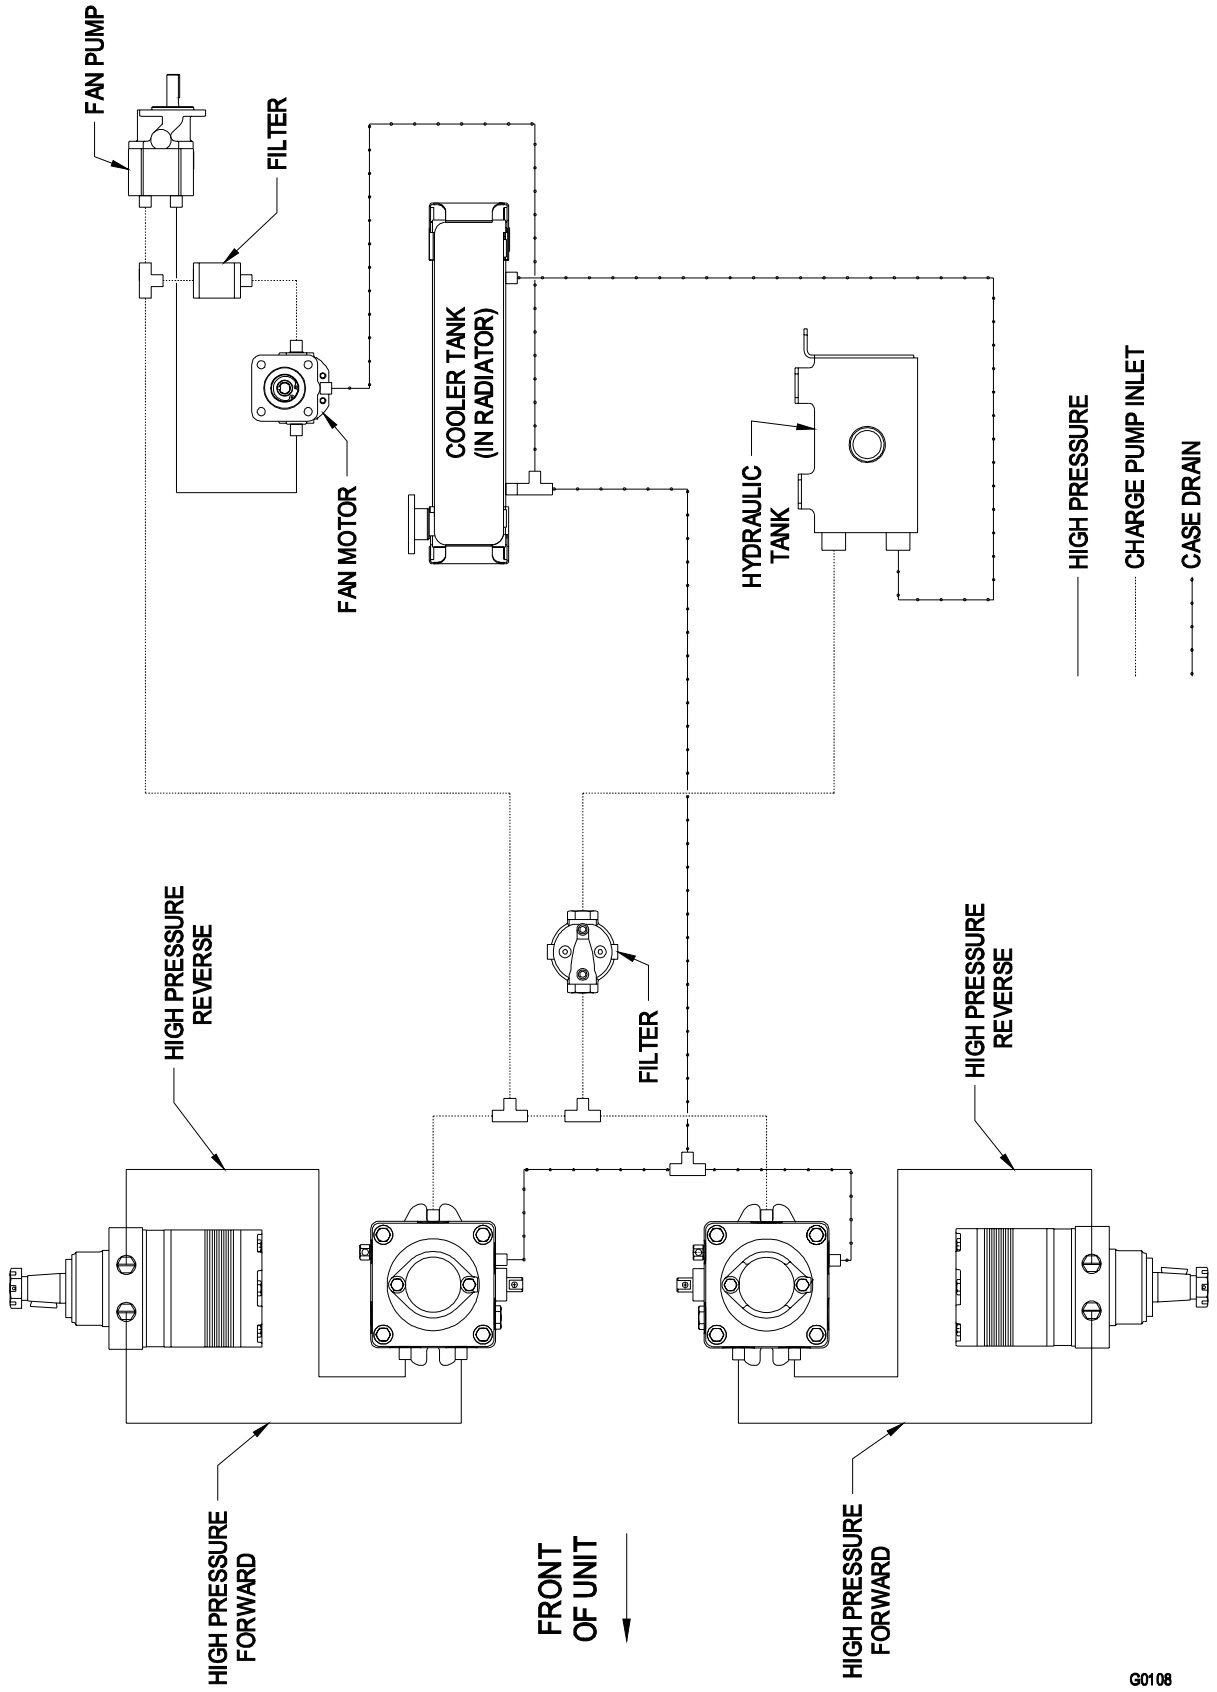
FAN PUMP

FILTER

FAN MOTOR

COOLER TANK (IN RADIATOR)

HYDRAULIC TANK

HIGH PRESSURE

CHARGE PUMP INLET

CASE DRAIN

HIGH PRESSURE REVERSE

FILTER

HIGH PRESSURE REVERSE

HIGH PRESSURE FORWARD

FRONT OF UNIT

HIGH PRESSURE FORWARD

G0108